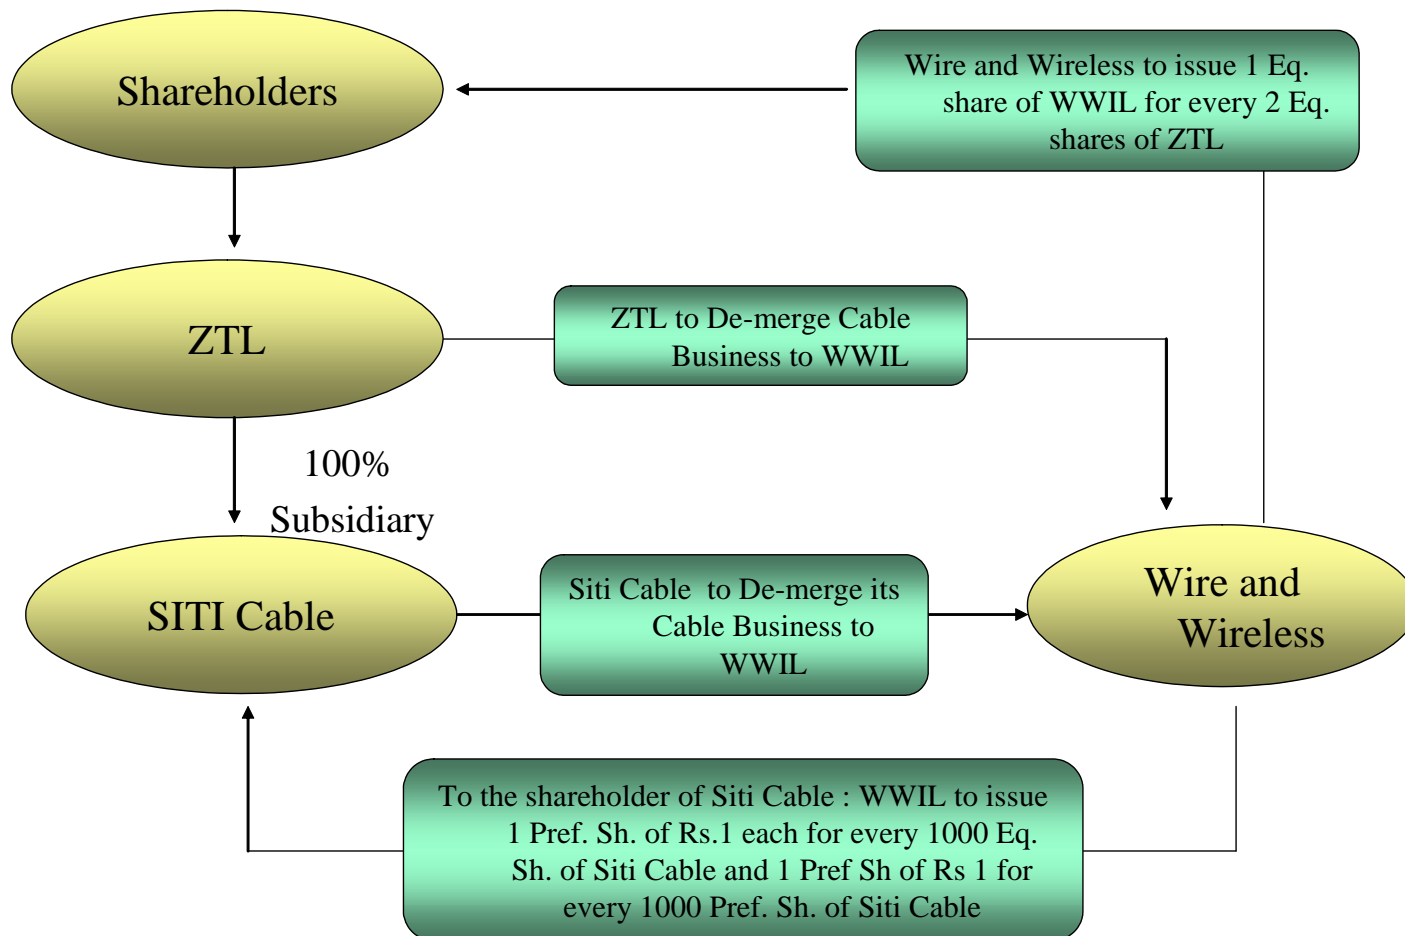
Shareholders

Wire and Wireless to issue 1 Eq. share of WWIL for every 2 Eq. shares of ZTL

ZTL

ZTL to De-merge Cable Business to WWIL

100% Subsidiary

SITI Cable

Siti Cable to De-merge its Cable Business to WWIL

Wire and Wireless

To the shareholder of Siti Cable : WWIL to issue 1 Pref. Sh. of Rs.1 each for every 1000 Eq. Sh. of Siti Cable and 1 Pref Sh of Rs 1 for every 1000 Pref. Sh. of Siti Cable